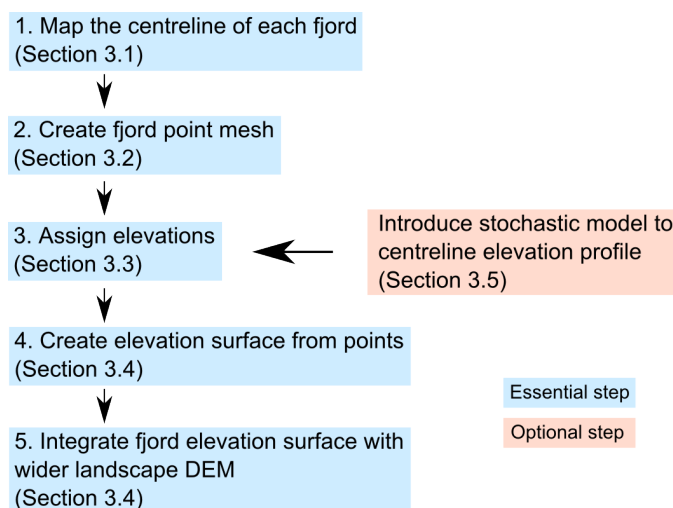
1. Map the centreline of each fjord (Section 3.1)

2. Create fjord point mesh (Section 3.2)

3. Assign elevations (Section 3.3)

Introduce stochastic model to centreline elevation profile (Section 3.5)

4. Create elevation surface from points (Section 3.4)

Essential step

Optional step

5. Integrate fjord elevation surface with wider landscape DEM (Section 3.4)